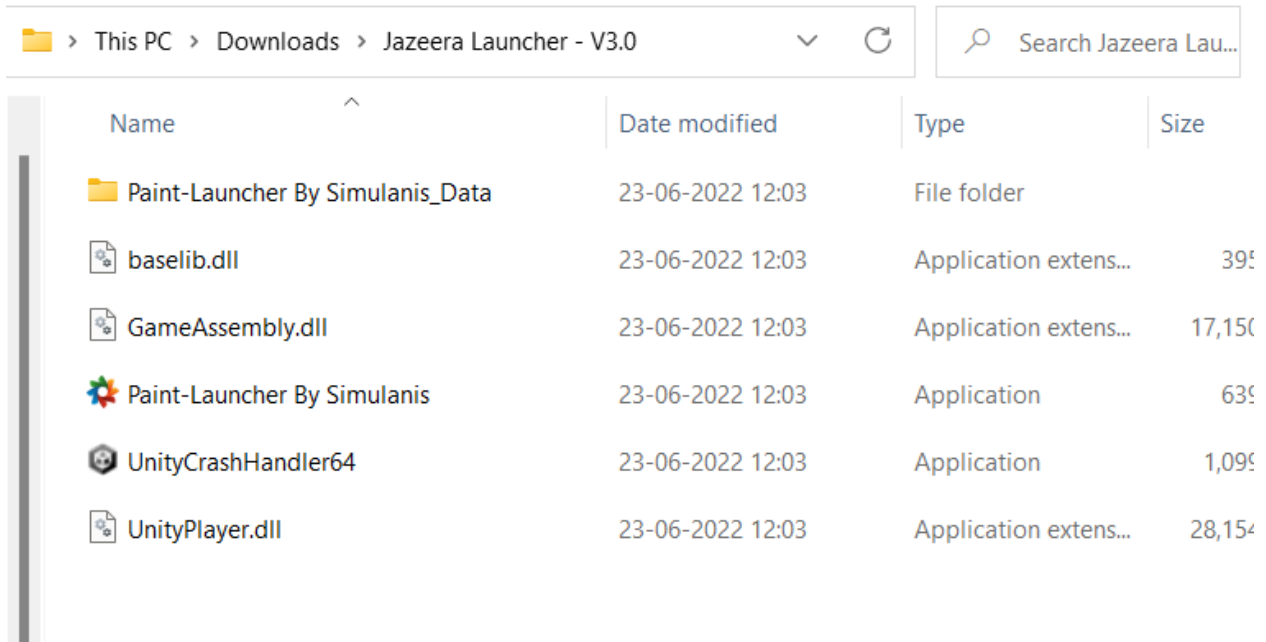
> This PC > Downloads > Jazeera Launcher - V3.0

Search Jazeera Lau...

| Name | Date modified | Type | Size |
|---|---|---|---|
| Paint-Launcher By Simulanis_Data | 23-06-2022 12:03 | File folder | |
| baselib.dll | 23-06-2022 12:03 | Application extens... | 395 |
| GameAssembly.dll | 23-06-2022 12:03 | Application extens... | 17,150 |
| Paint-Launcher By Simulanis | 23-06-2022 12:03 | Application | 639 |
| UnityCrashHandler64 | 23-06-2022 12:03 | Application | 1,099 |
| UnityPlayer.dll | 23-06-2022 12:03 | Application extens... | 28,154 |